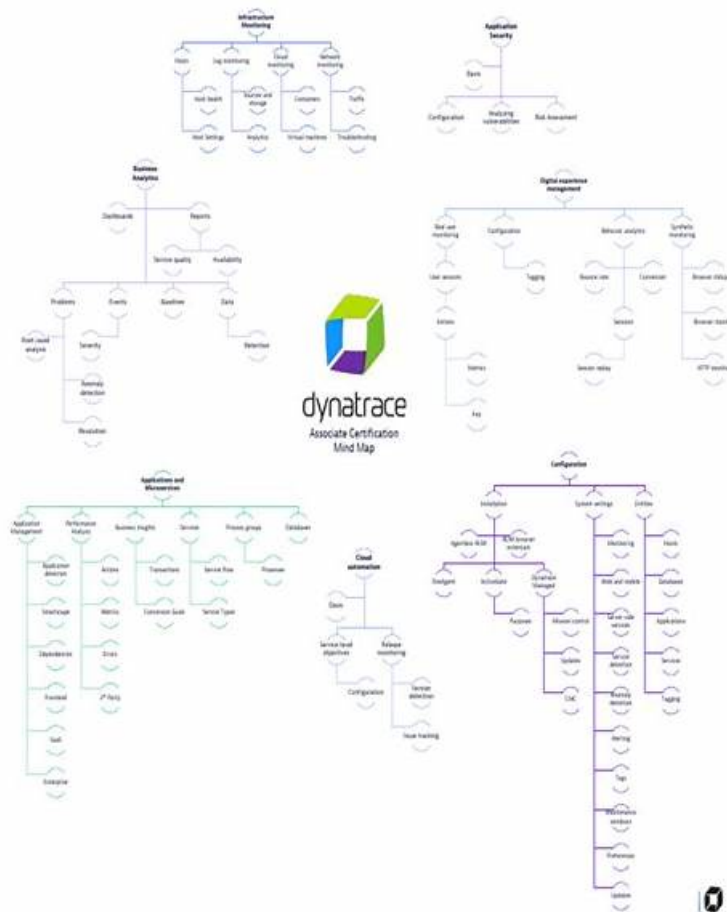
Infrastructure Monitoring

Hosts

Log monitoring

Cloud monitoring

Network monitoring

Host health

Sources and storage

Containers

Traffic

Host Settings

Analytics

Virtual machines

Troubleshooting

Application Security

Basis

Configuration

Analyzing vulnerabilities

Risk Assessment

Business Analytics

Dashboards

Reports

Service quality

Availability

Problems

Events

Baselines

Data

Root cause analysis

Severity

Retention

Anomaly detection

Resolution

Digital experience management

Real user monitoring

Configuration

Behavior analytics

Synthetic monitoring

User sessions

Tagging

Bounce rate

Conversion

Browser clickpaths

Actions

Session

Browser monitors

Metrics

Session replay

HTTP monitors

Key

dynatrace

Associate Certification Mind Map

Applications and Microservices

Application Management

Performance Analysis

Business Insights

Services

Process groups

Databases

Application detection

Actions

Transactions

Service flow

Processes

Smartscape

Metrics

Conversion Goals

Service Types

Dependencies

Errors

Frontend

3rd Party

SaaS

Enterprise

Cloud automation

Basis

Service-level objectives

Release monitoring

Configuration

Version detection

Issue tracking

Configuration

Installation

System settings

Entities

OneAgent /ActiveGate

RUM browser extension

Monitoring

Hosts

Deployment

Activation

Dynatrace Managed

Web and mobile

Databases

Purposes

Mission control

Server-side services

Applications

Updates

Service detection

Services

Tagging

Cost

Anomaly detection

Alerting

Tags

Maintenance windows

Preferences

Updates